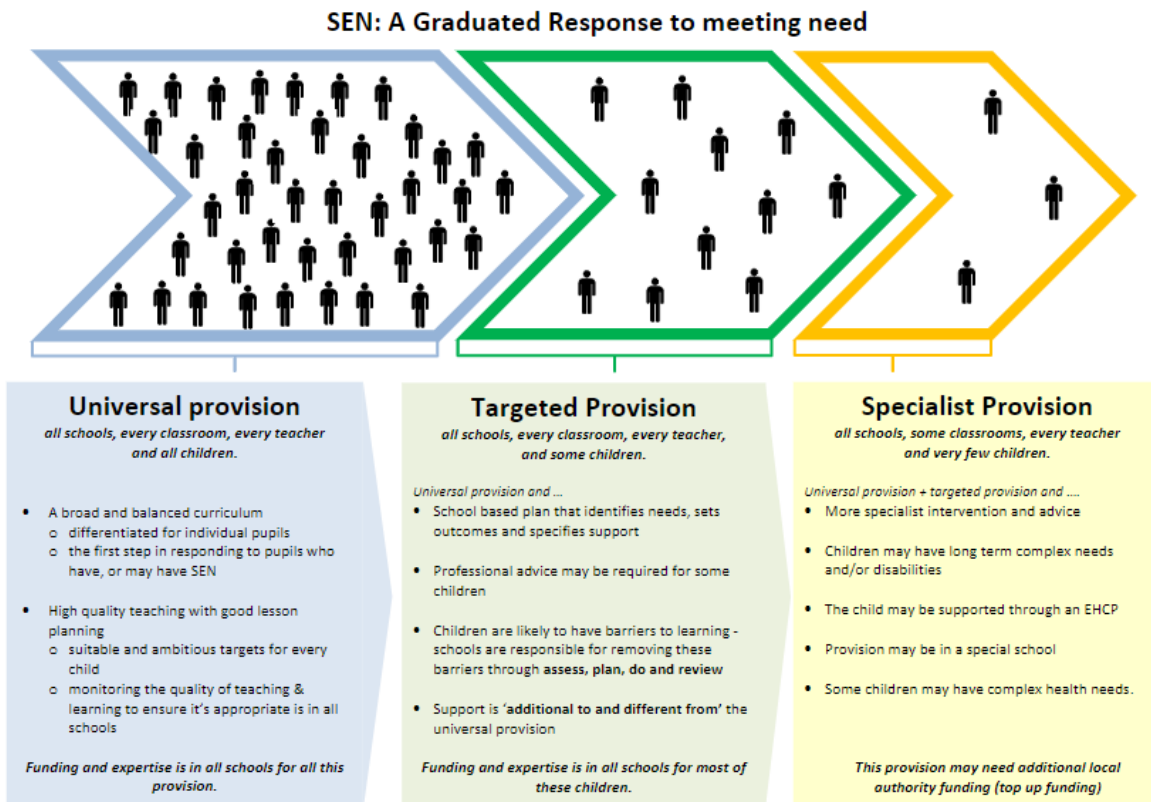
SEN: A Graduated Response to meeting need

Universal provision

all schools, every classroom, every teacher and all children.

- A broad and balanced curriculum
  - differentiated for individual pupils
  - the first step in responding to pupils who have, or may have SEN
- High quality teaching with good lesson planning
  - suitable and ambitious targets for every child
  - monitoring the quality of teaching & learning to ensure it's appropriate is in all schools

Funding and expertise is in all schools for all this provision.

Targeted Provision

all schools, every classroom, every teacher, and some children.

Universal provision and ...

- School based plan that identifies needs, sets outcomes and specifies support
- Professional advice may be required for some children
- Children are likely to have barriers to learning - schools are responsible for removing these barriers through **assess, plan, do and review**
- Support is **'additional to and different from'** the universal provision

Funding and expertise is in all schools for most of these children.

Specialist Provision

all schools, some classrooms, every teacher and very few children.

Universal provision + targeted provision and ....

- More specialist intervention and advice
- Children may have long term complex needs and/or disabilities
- The child may be supported through an EHCP
- Provision may be in a special school
- Some children may have complex health needs.

This provision may need additional local authority funding (top up funding)